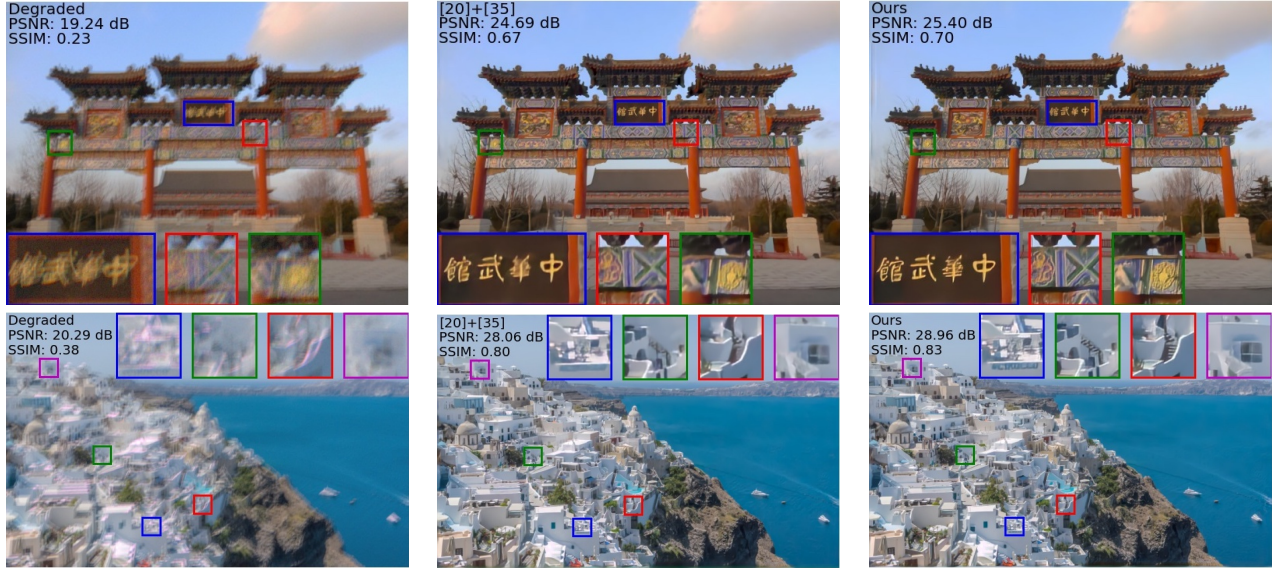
Degraded
PSNR: 19.24 dB
SSIM: 0.23

[20]+[35]
PSNR: 24.69 dB
SSIM: 0.67

館武華中

Ours
PSNR: 25.40 dB
SSIM: 0.70

館武華中

Degraded
PSNR: 20.29 dB
SSIM: 0.38

[20]+[35]
PSNR: 28.06 dB
SSIM: 0.80

Ours
PSNR: 28.96 dB
SSIM: 0.83